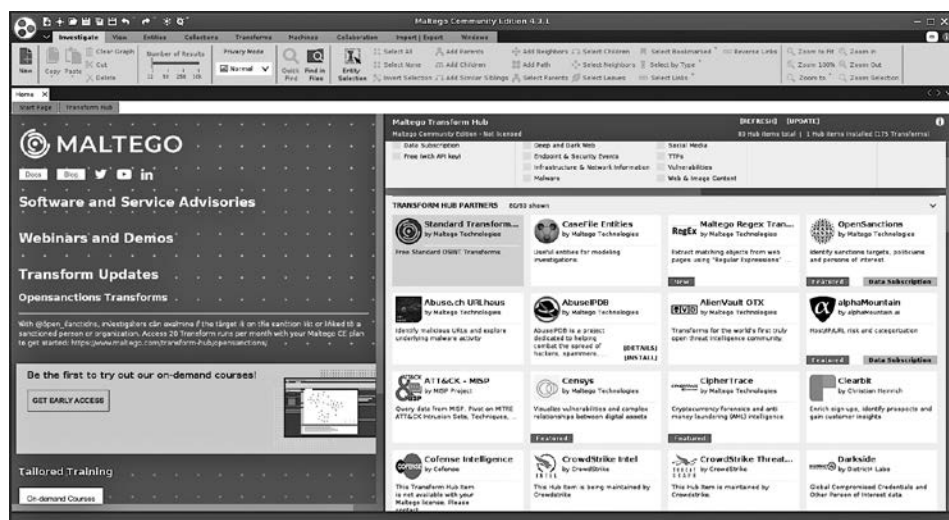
Maltego Community Edition 4.3.1

Investigate View Entities Collections Transforms Machines Collaboration Import | Export Windows

New Copy Paste Clear Graph Cut Delete Number of Results 12 50 256 10k Privacy Mode Normal Quick Find Find in Files Entity Selection Select All Select None Invert Selection Add Parents Add Children Add Similar Siblings Add Neighbors Add Path Select Parents Select Children Select Neighbors Select Leaves Select Bookmarked Select by Type Select Links Reverse Links Zoom to Fit Zoom 100% Zoom to Zoom In Zoom Out Zoom Selection

Home

Start Page Transform Hub

MALTEGO

Docs Blog

Software and Service Advisories

Webinars and Demos

Transform Updates

Opensanctions Transforms

With @Open_Sanctions, investigators can examine if the target is on the sanction list or linked to a sanctioned person or organization. Access 20 Transform runs per month with your Maltego CE plan to get started: https://www.maltego.com/transform-hub/opensanctions/

Be the first to try out our on-demand courses!

GET EARLY ACCESS

Tailored Training

On-demand Courses

Maltego Transform Hub
Maltego Community Edition - Not licensed
[REFRESH] [UPDATE]
83 Hub items total | 1 Hub items installed (175 Transforms)

Data Subscription
Free (with API key)
Deep and Dark Web
Endpoint & Security Events
Infrastructure & Network Information
Malware
Social Media
TTPs
Vulnerabilities
Web & Image Content

TRANSFORM HUB PARTNERS 80/83 shown

Standard Transform...
by Maltego Technologies
Free Standard OSINT Transforms

CaseFile Entities
by Maltego Technologies
Useful entities for modeling investigations

Maltego Regex Tran...
by Maltego Technologies
Extract matching objects from web pages using "Regular Expressions"
New

OpenSanctions
by Maltego Technologies
Identify sanctions targets, politicians and persons of interest
Featured Data Subscription

Abuse.ch URLhaus
by Maltego Technologies
Identify malicious URLs and explore underlying malware activity

AbuseIPDB
by Maltego Technologies
AbuseIPDB is a project dedicated to helping combat the spread of hackers, spammers...
[DETAILS] [INSTALL]

AlienVault OTX
by Maltego Technologies
Transforms for the world's first truly open threat intelligence community

alphaMountain
by alphaMountain.ai
Host/FQDN risk and categorization
Featured Data Subscription

ATT&CK - MISP
by MISP Project
Query data from MISP. Pivot on MITRE ATT&CK Intrusion Sets, Techniques, ...

Censys
by Maltego Technologies
Visualize relationships and complex relationships between digital assets
Featured

CipherTrace
by Maltego Technologies
Cryptocurrency forensics and anti money laundering (AML) intelligence
Featured

Clearbit
by Christian Heinrich
Enrich sign ups, identify prospects and gain customer insights

Cofense Intelligence
by Cofense
This Transform Hub item is not available with your Maltego license. Please contact...

CrowdStrike Intel
by CrowdStrike
This Hub item is being maintained by Crowdstrike

CrowdStrike Threat...
by CrowdStrike
This Hub item is maintained by Crowdstrike.

Darkside
by District4 Labs
Global Compromised Credentials and Other Person of Interest data